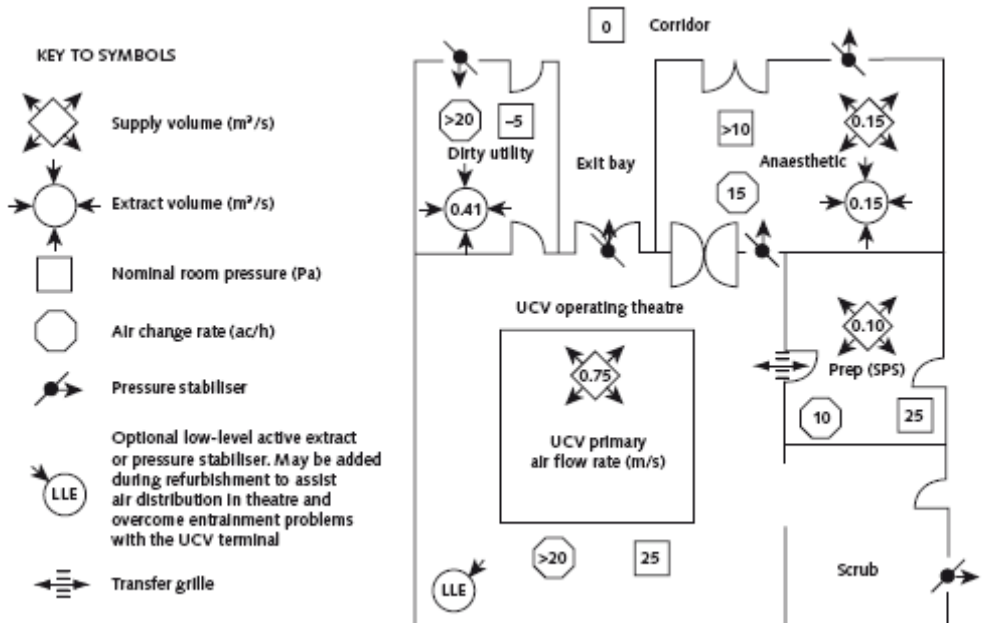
KEY TO SYMBOLS

Supply volume (m³/s)

Extract volume (m³/s)

Nominal room pressure (Pa)

Air change rate (ac/h)

Pressure stabiliser

LLE

Optional low-level active extract or pressure stabiliser. May be added during refurbishment to assist air distribution in theatre and overcome entrainment problems with the UCV terminal

Transfer grille

0 Corridor

>20

–5

Dirty utility

0.41

Exit bay

>10

0.15

Anaesthetic

15

0.15

UCV operating theatre

0.10

Prep (SPS)

0.75

UCV primary air flow rate (m/s)

10

25

>20

25

LLE

Scrub